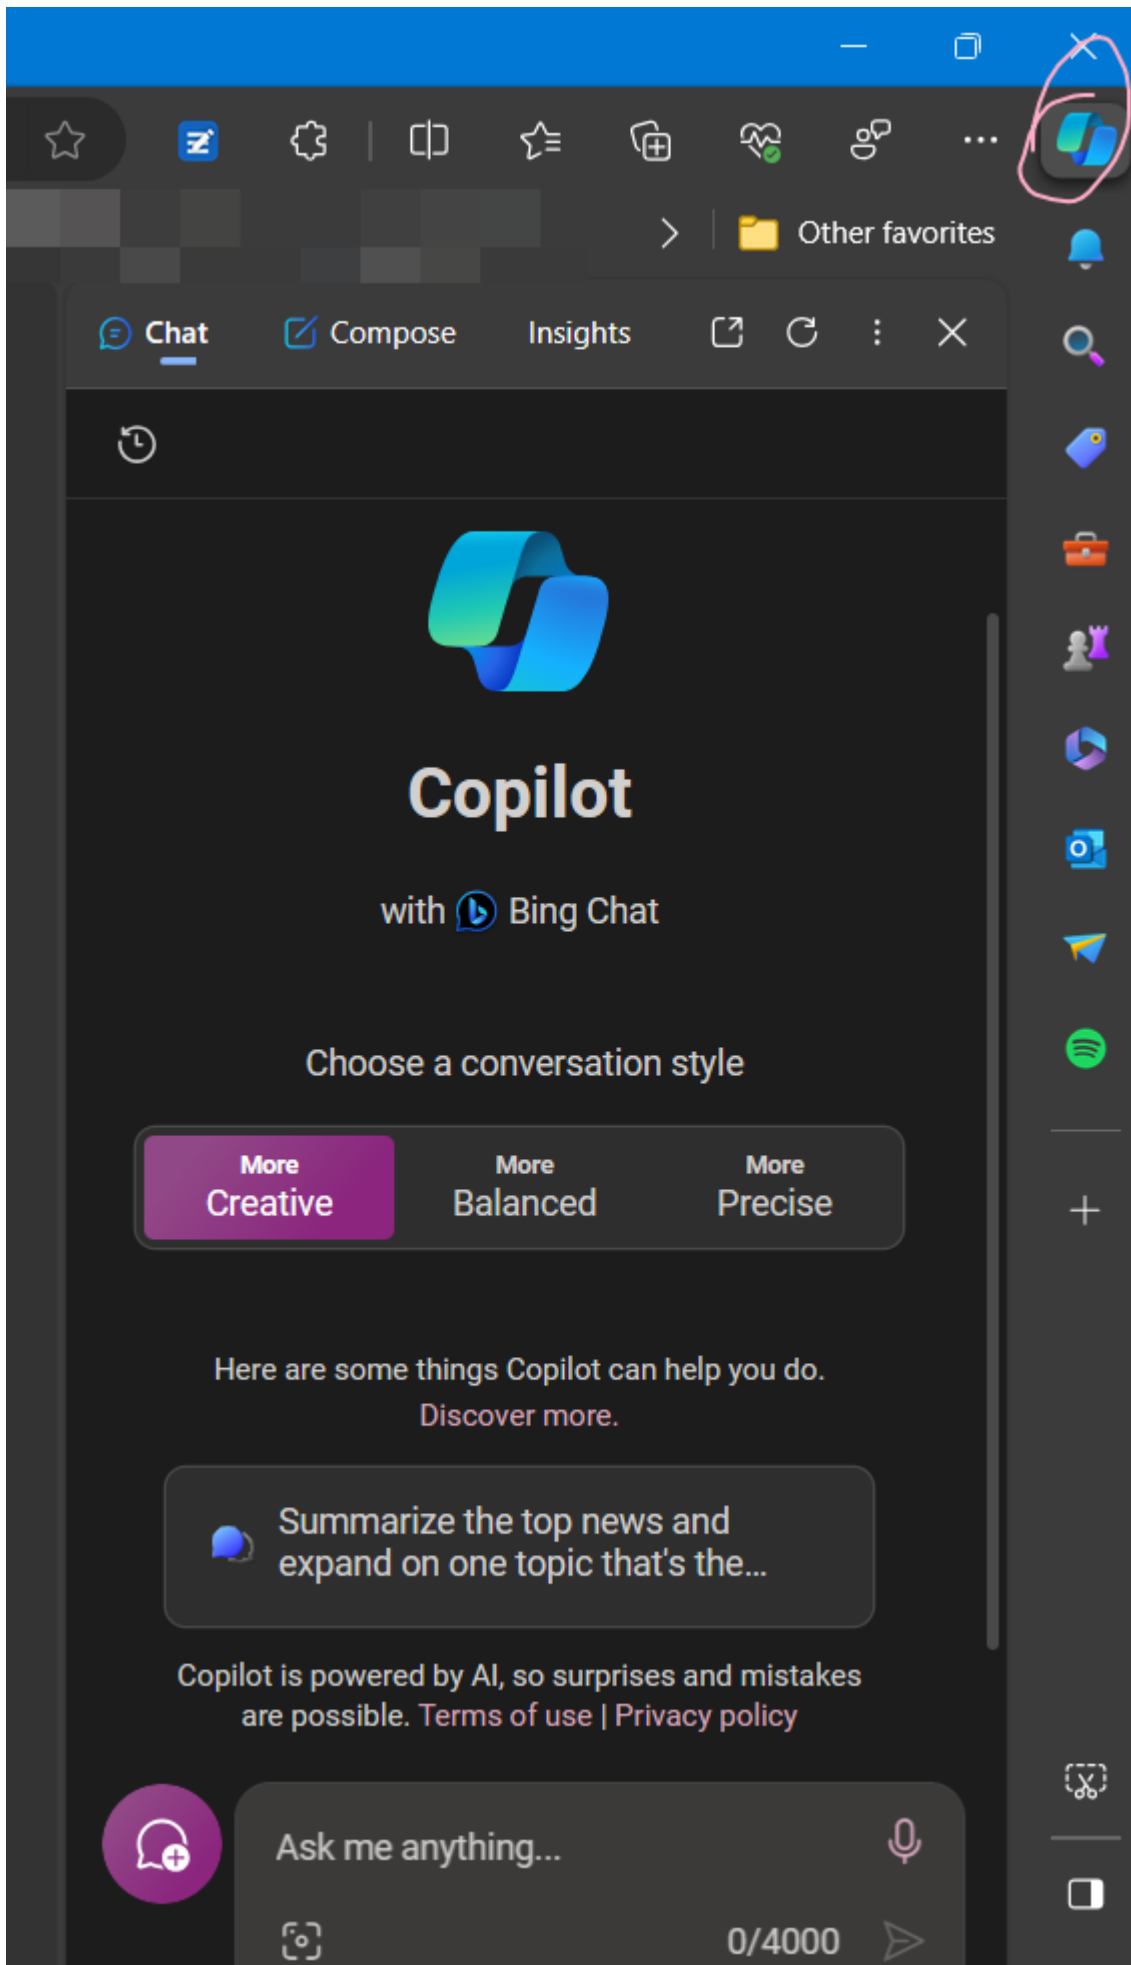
Other favorites

Chat Compose Insights

Copilot

with Bing Chat

Choose a conversation style

| More Creative | More Balanced | More Precise |
|---|---|---|

Here are some things Copilot can help you do. Discover more.

Summarize the top news and expand on one topic that's the...

Copilot is powered by AI, so surprises and mistakes are possible. Terms of use | Privacy policy

Ask me anything...

0/4000